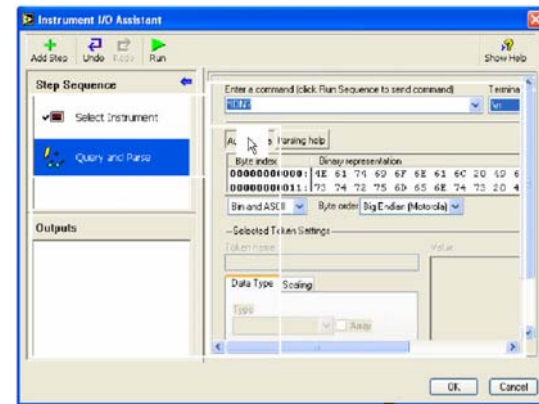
Instrument I/O Assistant

Add Step  Undo  Redo  Run

Show Help

Step Sequence

Select Instrument

Query and Parse

Outputs

Enter a command (click Run Sequence to send command)

*IDN?

Termina

\n

Au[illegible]  Parsing help

Byte index  Binary representation

00000000:  4E 61 74 69 6F 6E 61 6C 20 49 6

00000011:  73 74 72 75 6D 65 6E 74 73 20 4

Bin and ASCII  Byte order  Big Endian (Motorola)

Selected Token Settings

Token name

Value

Data Type  Scaling

Type

Array

OK  Cancel